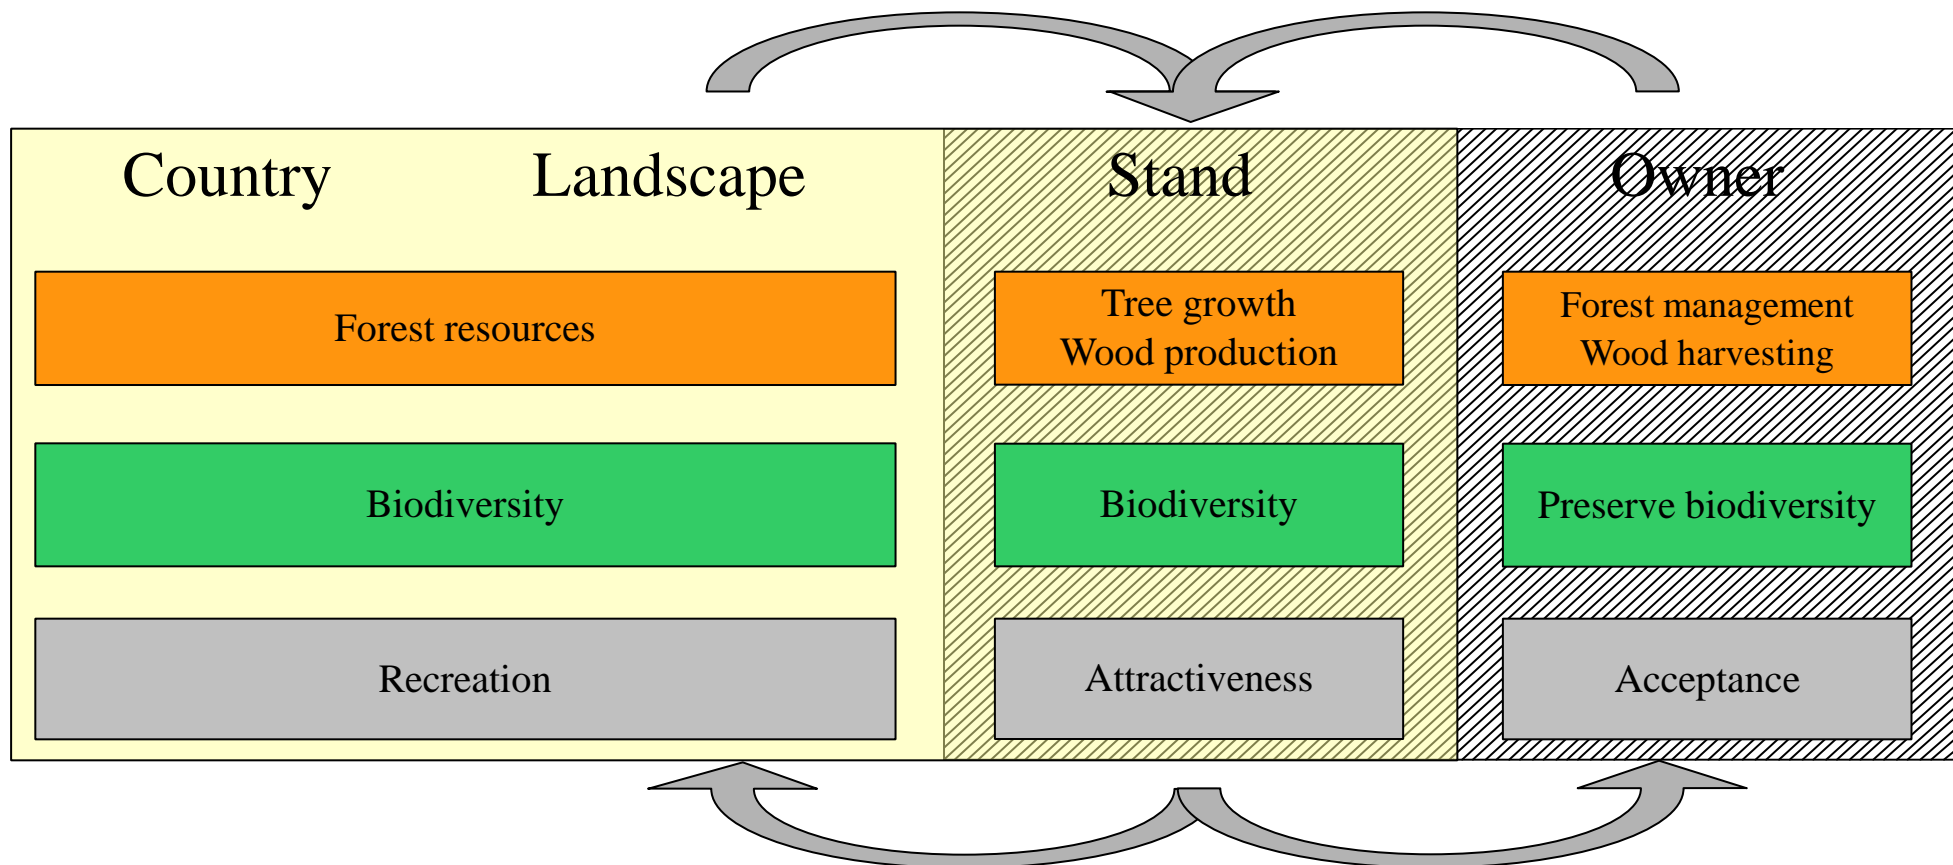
Country Landscape

Stand

Owner

Forest resources

Tree growth
Wood production

Forest management
Wood harvesting

Biodiversity

Biodiversity

Preserve biodiversity

Recreation

Attractiveness

Acceptance